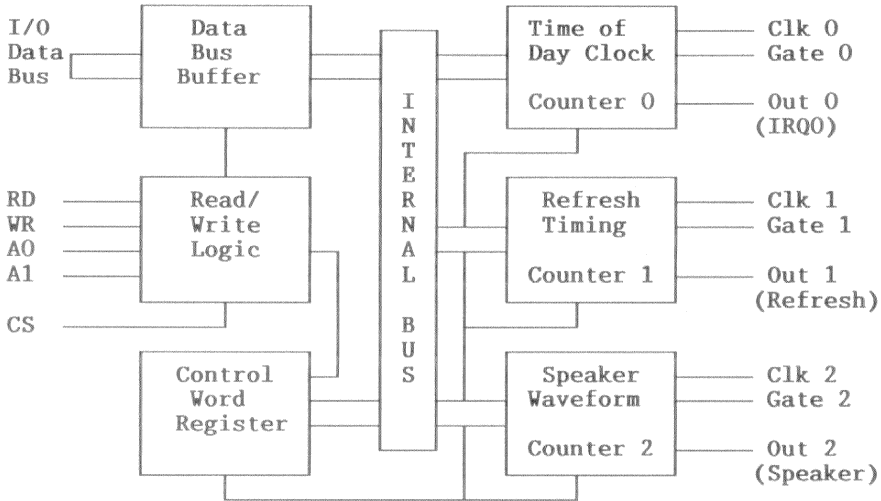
I/O
Data
Bus

Data
Bus
Buffer

I
N
T
E
R
N
A
L

B
U
S

Time of
Day Clock

Counter 0

Clk 0
Gate 0

Out 0
(IRQ0)

RD
WR
A0
A1

CS

Read/
Write
Logic

Refresh
Timing

Counter 1

Clk 1
Gate 1

Out 1
(Refresh)

Control
Word
Register

Speaker
Waveform

Counter 2

Clk 2
Gate 2

Out 2
(Speaker)